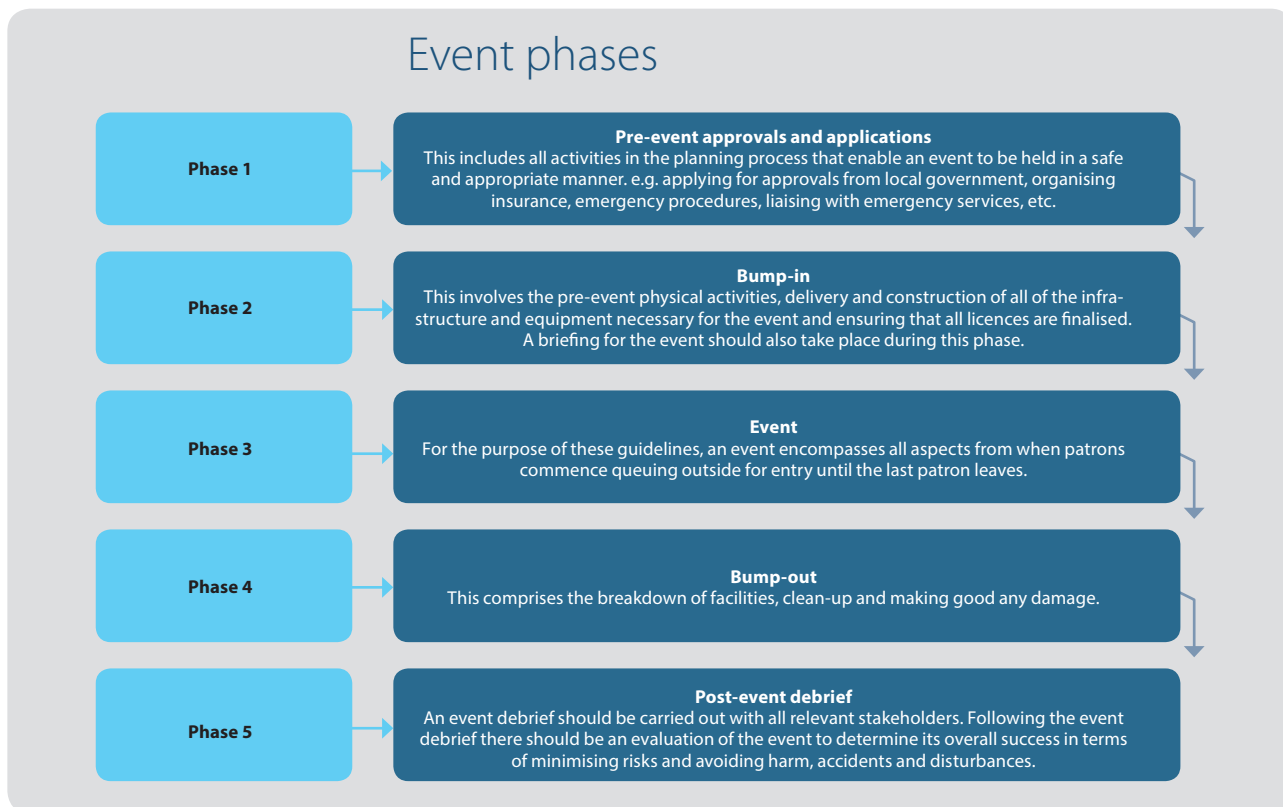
Event phases

Phase 1

Pre-event approvals and applications
This includes all activities in the planning process that enable an event to be held in a safe and appropriate manner. e.g. applying for approvals from local government, organising insurance, emergency procedures, liaising with emergency services, etc.

Phase 2

Bump-in
This involves the pre-event physical activities, delivery and construction of all of the infrastructure and equipment necessary for the event and ensuring that all licences are finalised. A briefing for the event should also take place during this phase.

Phase 3

Event
For the purpose of these guidelines, an event encompasses all aspects from when patrons commence queuing outside for entry until the last patron leaves.

Phase 4

Bump-out
This comprises the breakdown of facilities, clean-up and making good any damage.

Phase 5

Post-event debrief
An event debrief should be carried out with all relevant stakeholders. Following the event debrief there should be an evaluation of the event to determine its overall success in terms of minimising risks and avoiding harm, accidents and disturbances.